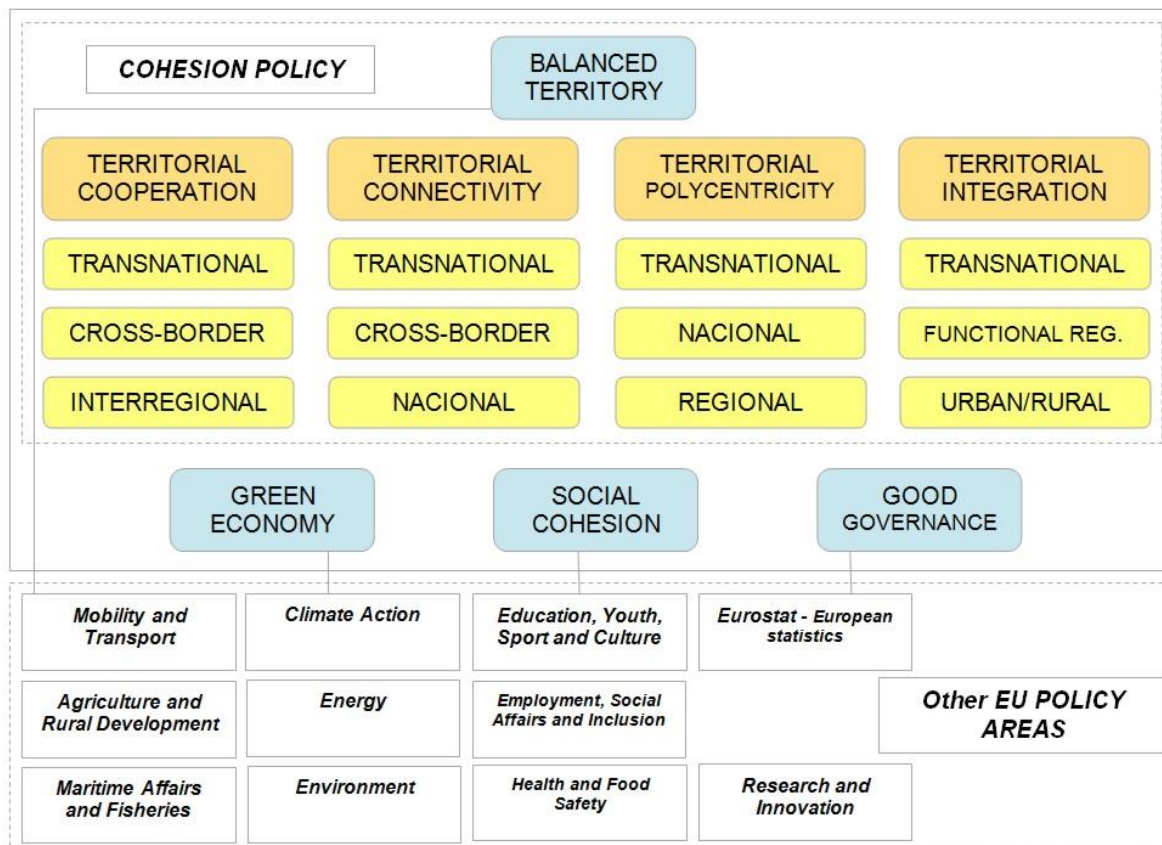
COHESION POLICY

BALANCED TERRITORY

TERRITORIAL COOPERATION

TERRITORIAL CONNECTIVITY

TERRITORIAL POLYCENTRICITY

TERRITORIAL INTEGRATION

TRANSNATIONAL

TRANSNATIONAL

TRANSNATIONAL

TRANSNATIONAL

CROSS-BORDER

CROSS-BORDER

NACIONAL

FUNCTIONAL REG.

INTERREGIONAL

NACIONAL

REGIONAL

URBAN/RURAL

GREEN ECONOMY

SOCIAL COHESION

GOOD GOVERNANCE

Mobility and Transport

Climate Action

Education, Youth, Sport and Culture

Eurostat - European statistics

Agriculture and Rural Development

Energy

Employment, Social Affairs and Inclusion

Other EU POLICY AREAS

Maritime Affairs and Fisheries

Environment

Health and Food Safety

Research and Innovation